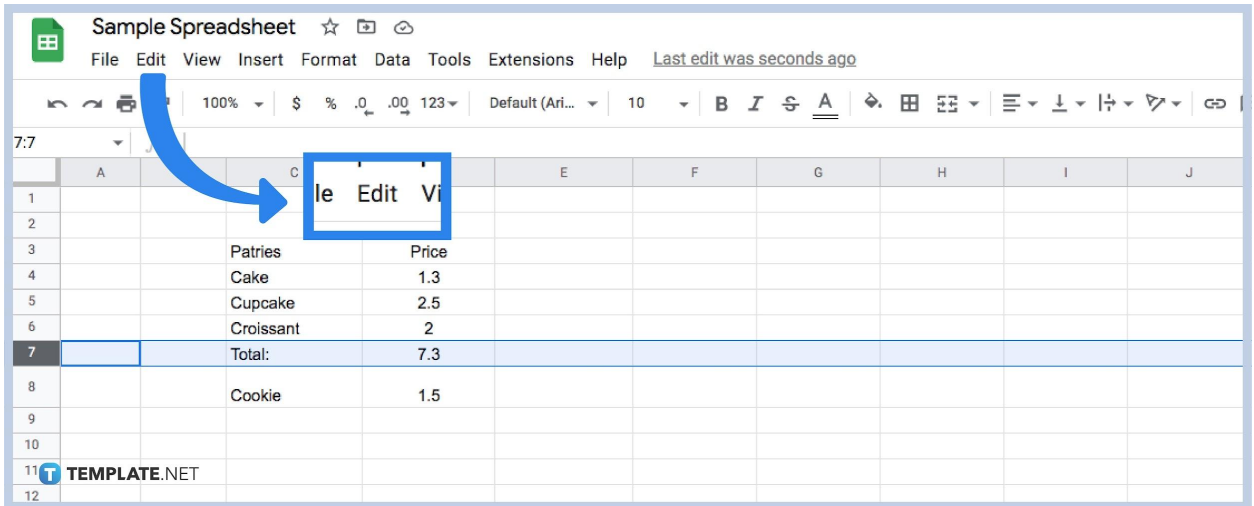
Sample Spreadsheet

File Edit View Insert Format Data Tools Extensions Help Last edit was seconds ago

100% $ % .0 .00 123 Default (Ari... 10 B I S A

7:7

| | A | | C | | E | F | G | H | I | J |
|---|---|---|---|---|---|---|---|---|---|---|
| 1 | | | le Edit Vi | | | | | | | |
| 2 | | | | | | | | | | |
| 3 | | | Patries | Price | | | | | | |
| 4 | | | Cake | 1.3 | | | | | | |
| 5 | | | Cupcake | 2.5 | | | | | | |
| 6 | | | Croissant | 2 | | | | | | |
| 7 | | | Total: | 7.3 | | | | | | |
| 8 | | | Cookie | 1.5 | | | | | | |
| 9 | | | | | | | | | | |
| 10 | | | | | | | | | | |
| 11 | | | | | | | | | | |
| 12 | | | | | | | | | | |

TEMPLATE.NET